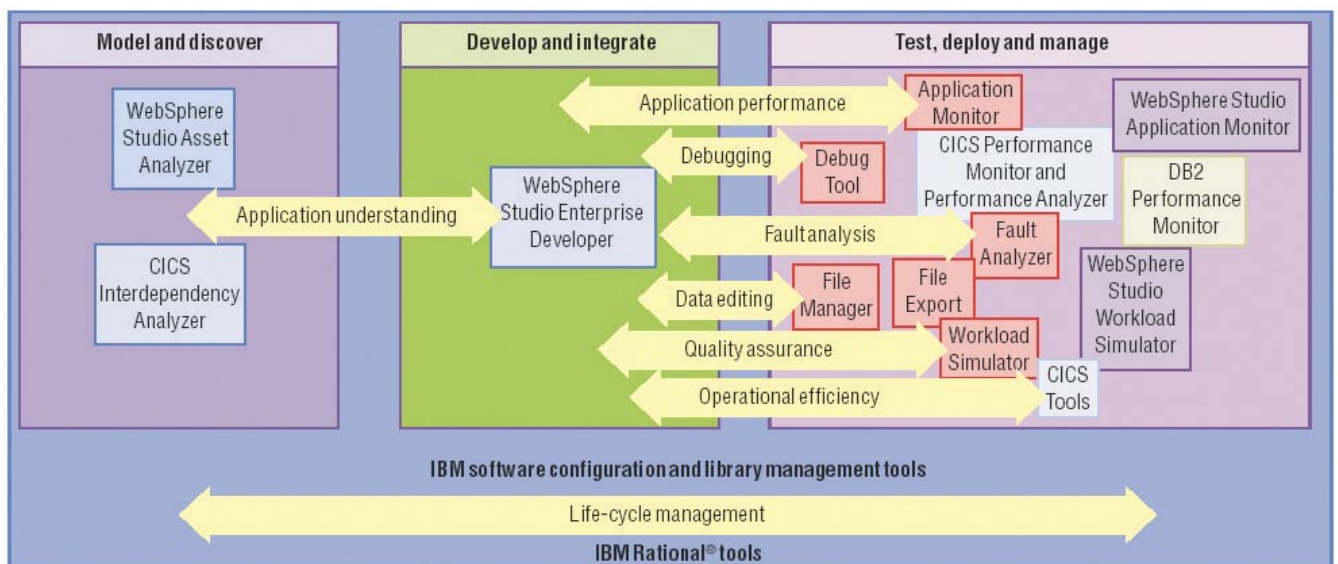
Model and discover

WebSphere Studio Asset Analyzer

Application understanding

CICS Interdependency Analyzer

Develop and integrate

WebSphere Studio Enterprise Developer

Test, deploy and manage

Application performance

Application Monitor

WebSphere Studio Application Monitor

Debugging

Debug Tool

CICS Performance Monitor and Performance Analyzer

DB2 Performance Monitor

Fault analysis

Fault Analyzer

WebSphere Studio Workload Simulator

Data editing

File Manager

File Export

Quality assurance

Workload Simulator

Operational efficiency

CICS Tools

IBM software configuration and library management tools

Life-cycle management

IBM Rational® tools